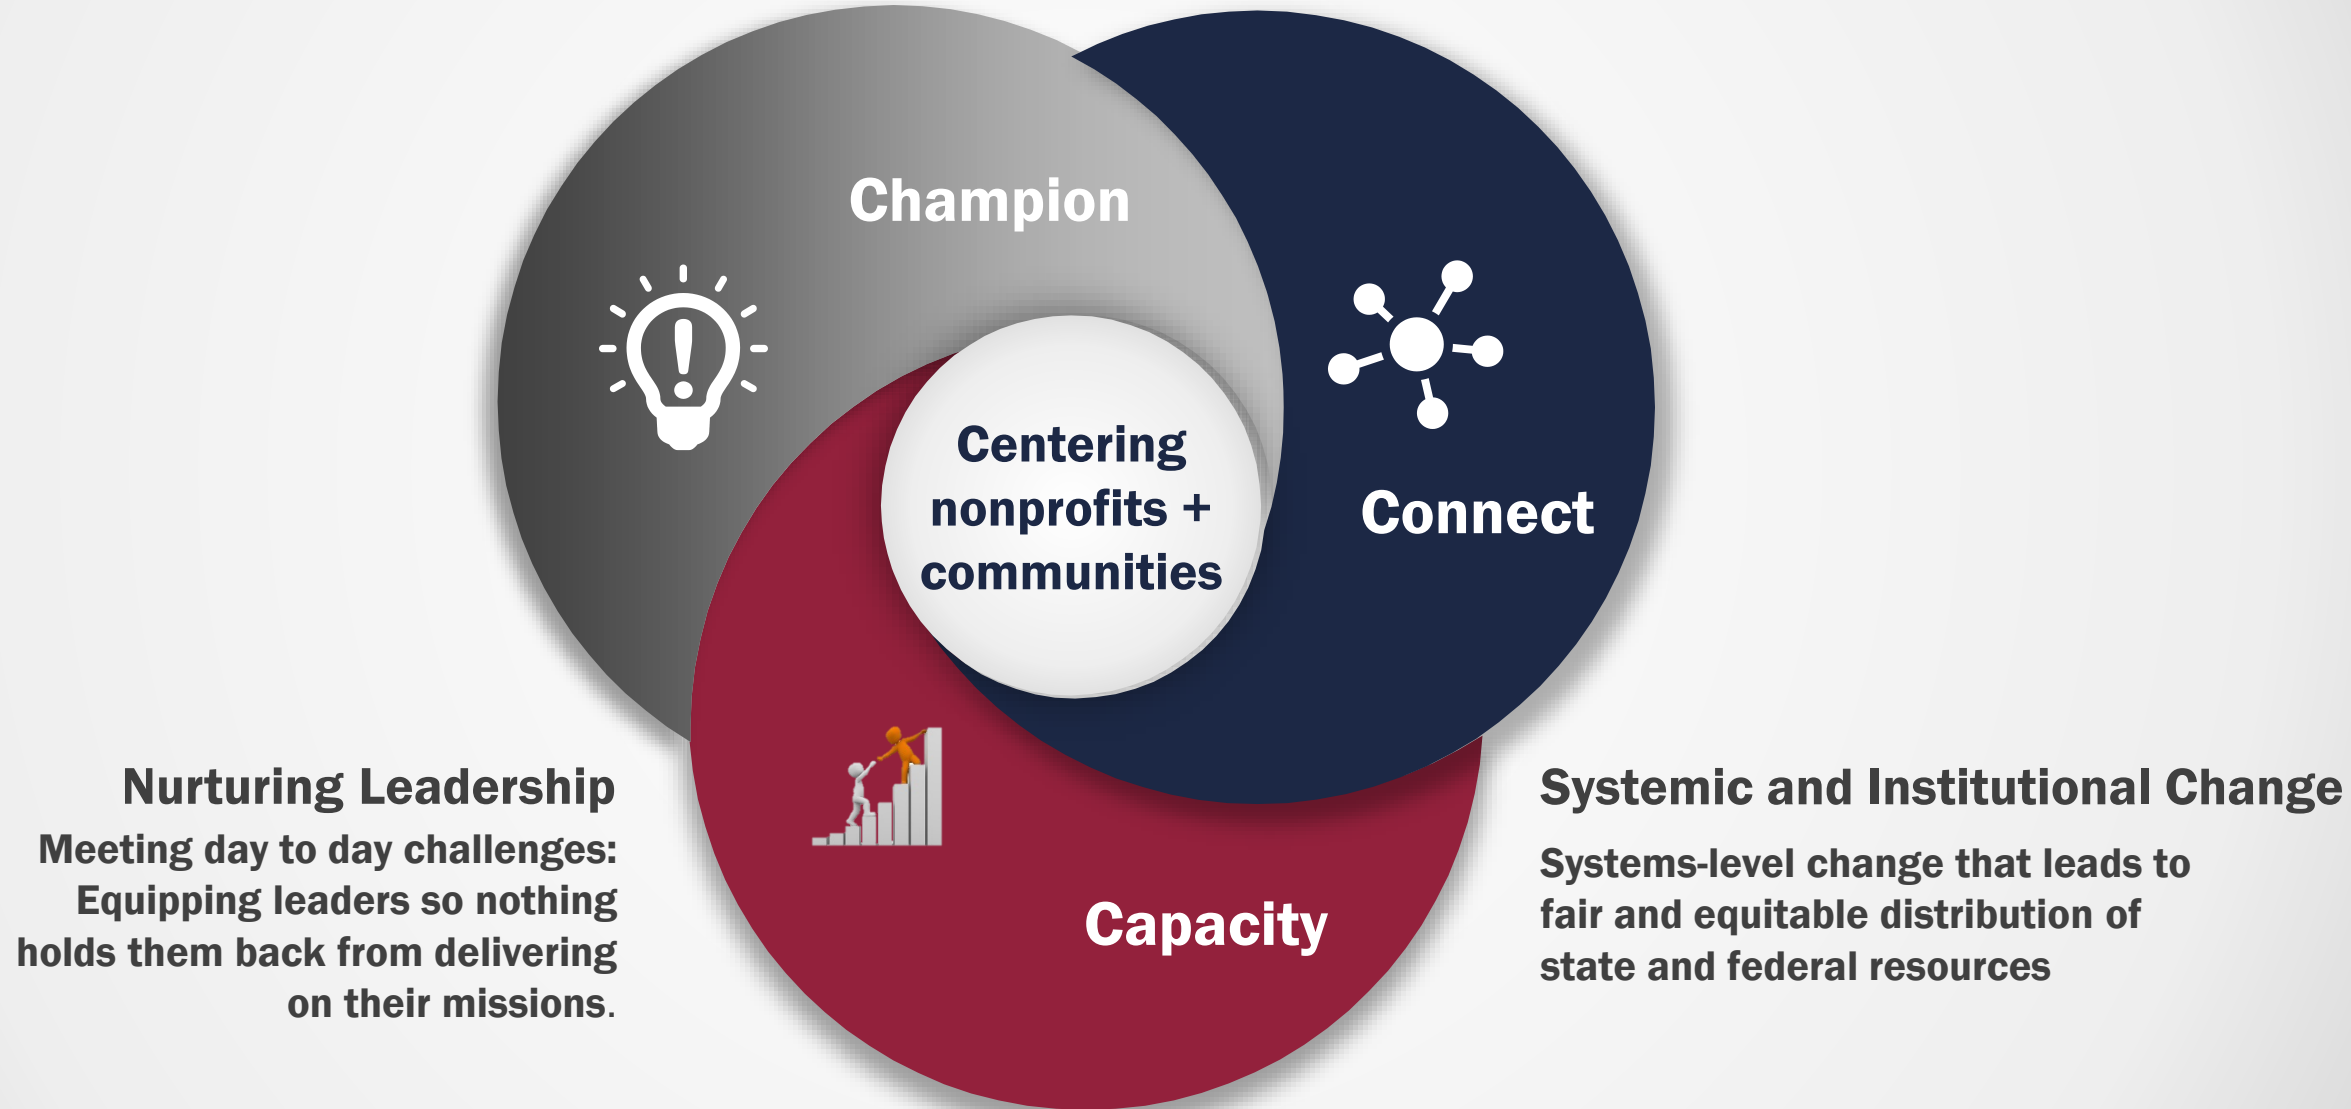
Champion

Connect

Centering nonprofits + communities

Capacity

Nurturing Leadership

Meeting day to day challenges: Equipping leaders so nothing holds them back from delivering on their missions.

Systemic and Institutional Change

Systems-level change that leads to fair and equitable distribution of state and federal resources